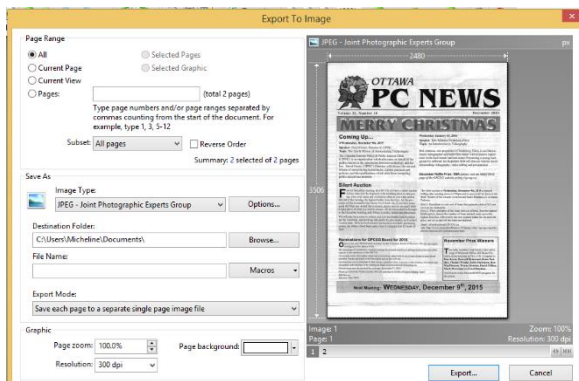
Export To Image

Page Range

All

Current Page

Current View

Pages:

Selected Pages

Selected Graphic

(total 2 pages)

Type page numbers and/or page ranges separated by commas counting from the start of the document. For example, type 1, 3, 5-12

Subset: All pages

Reverse Order

Summary: 2 selected of 2 pages

Save As

Image Type:

JPEG - Joint Photographic Experts Group

Options...

Destination Folder:

C:\Users\Micheline\Documents\

Browse...

File Name:

Macros

Export Mode:

Save each page to a separate single page image file

Graphic

Page zoom: 100.0%

Page background:

Resolution: 300 dpi

JPEG - Joint Photographic Experts Group

px

2480

3508

OTTAWA

PC NEWS

MERRY CHRISTMAS

Coming Up...

Silent Auction

Nominations for OPCUG Board for 2016

December Prize Winners

Next Meeting: WEDNESDAY, December 9th, 2015

Image: 1

Page: 1

Zoom: 100%

Resolution: 300 dpi

1 2

Export...

Cancel